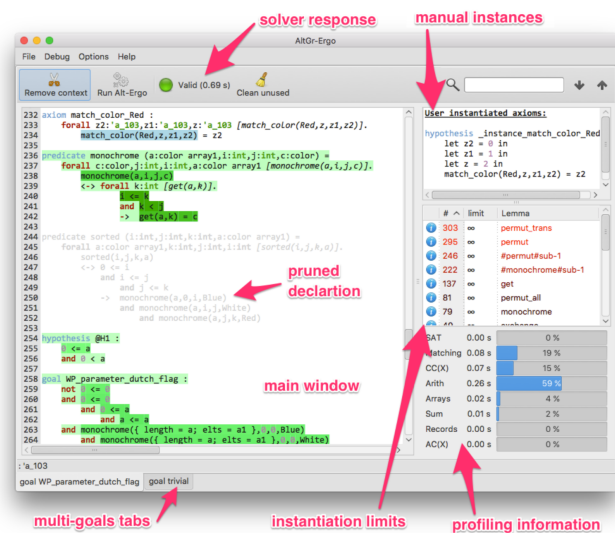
solver response

manual instances

AltGr-Ergo

File Debug Options Help

Remove context Run Alt-Ergo Valid (0.69 s) Clean unused

233 axiom match_color_Red :
forall z2:'a_103,z1:'a_103,z:'a_103 [match_color(Red,z,z1,z2)].
234 match_color(Red,z,z1,z2) = z2

236 predicate monochrome (a:color array1,i:int,j:int,c:color) =
237 forall a:color,j:int,i:int,a:color array1 [monochrome(a,i,j,c)].
238 monochrome(a,i,j,c)
239 <-> forall k:int [get(a,k)].
240 i <= k
241 and k < j
242 -> get(a,k) = c

244 predicate sorted (i:int,j:int,k:int,a:color array1) =
245 forall a:color array1,k:int,j:int,i:int [sorted(i,j,k,a)].
sorted(i,j,k,a)
<-> 0 <= i
and i <= j
and j <= k
-> monochrome(a,0,i,Blue)
and monochrome(a,i,j,White)
and monochrome(a,j,k,Red)

pruned declartion

254 hypothesis @H1 :
255 0 <= a
256 and 0 < a

258 goal WP_parameter_dutch_flag :
259 not 0 <= 0
260 and 0 <= 0
261 and 0 <= a
262 and a <= a
263 and monochrome({ length = a; elts = a1 },0,0,Blue)
264 and monochrome({ length = a; elts = a1 },0,0,White)

main window

User instantiated axioms:

hypothesis _instance_match_color_Red
let z2 = 0 in
let z1 = 1 in
let z = 2 in
match_color(Red,z,z1,z2) = z2

| # | limit | Lemma |
|---|---|---|
| 303 | | permut_trans |
| 295 | | permut |
| 246 | | #permut#sub-1 |
| 222 | | #monochrome#sub-1 |
| 137 | | get |
| 81 | | permut_all |
| 79 | | monochrome |
| 40 | | exchange |

| | | | |
|---|---|---|---|
| SAT | 0.00 s | | 0 % |
| Matching | 0.08 s | | 19 % |
| CC(X) | 0.07 s | | 15 % |
| Arith | 0.26 s | | 59 % |
| Arrays | 0.02 s | | 4 % |
| Sum | 0.01 s | | 2 % |
| Records | 0.00 s | | 0 % |
| AC(X) | 0.00 s | | 0 % |

:'a_103

goal WP_parameter_dutch_flag goal trivial

multi-goals tabs

instantiation limits

profiling information